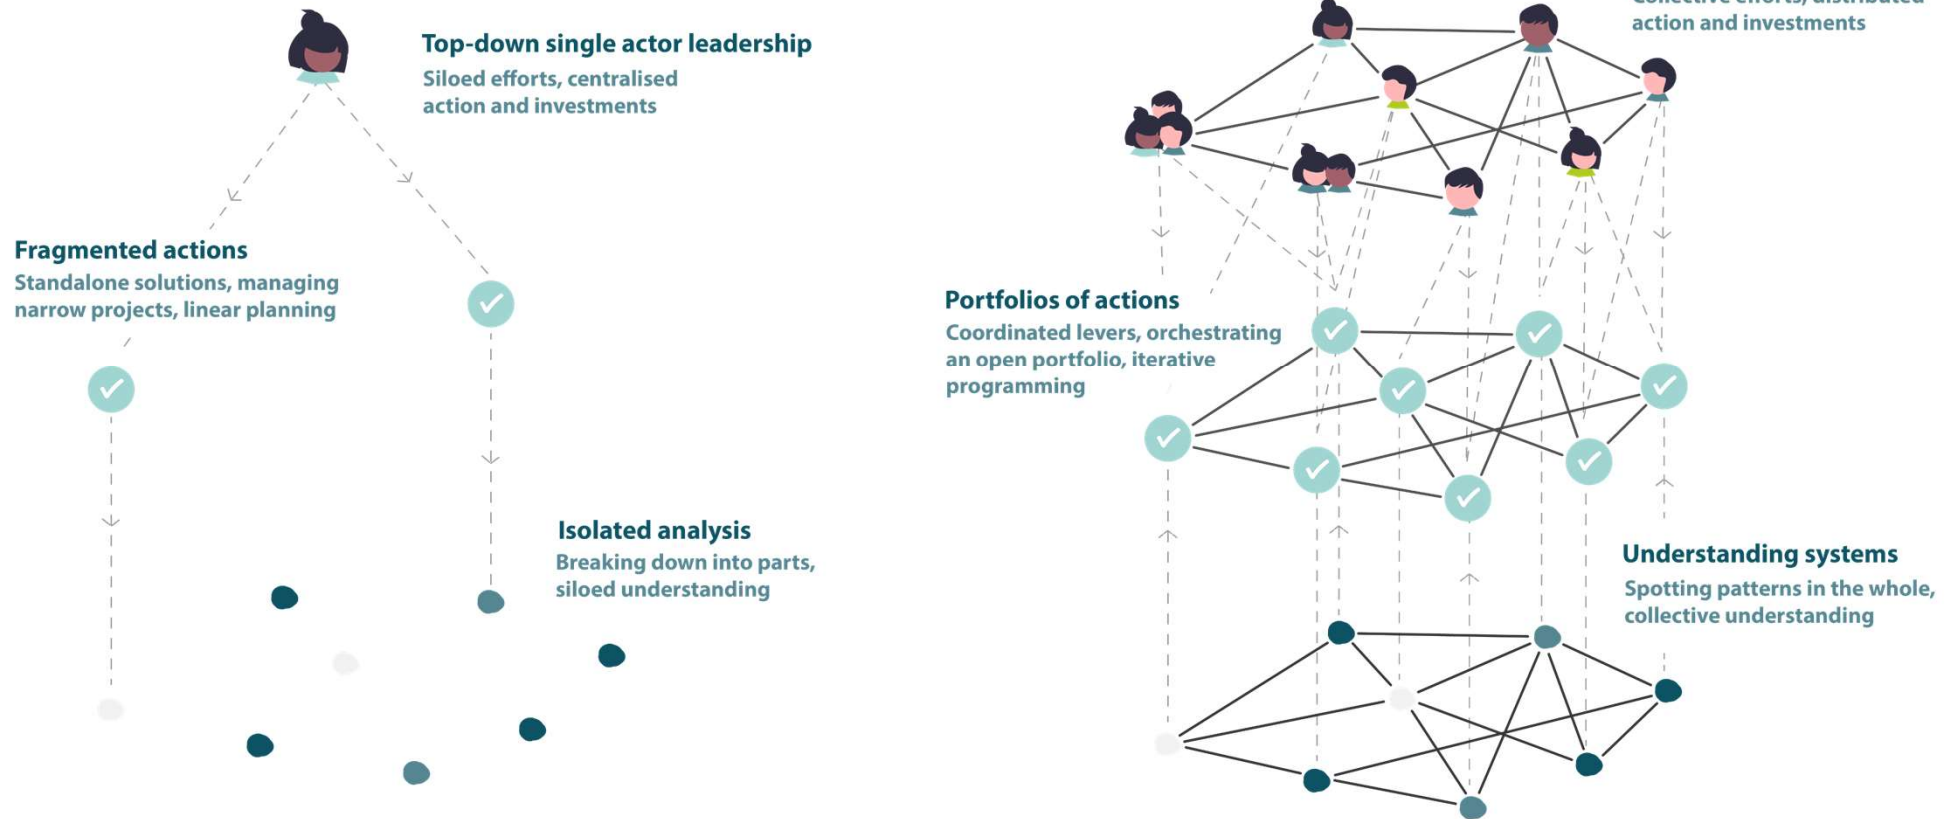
Top-down single actor leadership
Siloed efforts, centralised action and investments

Fragmented actions
Standalone solutions, managing narrow projects, linear planning

Isolated analysis
Breaking down into parts, siloed understanding

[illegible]
action and investments

Portfolios of actions
Coordinated levers, orchestrating an open portfolio, iterative programming

Understanding systems
Spotting patterns in the whole, collective understanding